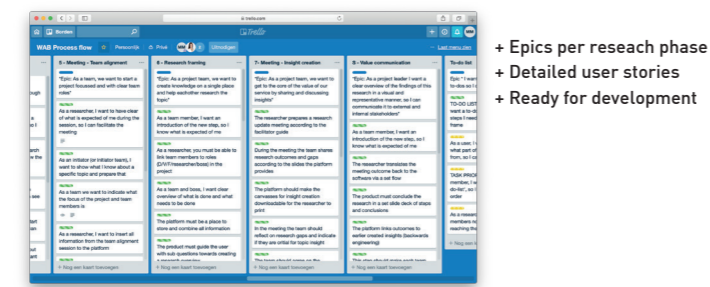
trello.com

Borden

Trello

WAB Process flow

Persoonlijk

Privé

Uitnodigen

Laat menu zien

5 – Meeting - Team alignment

As a team, we want to start a project focussed and with clear team roles

As a researcher, I want to have clear of what is expected of me during the session, so I can facilitate the meeting

As an initiator (or initiator team), I want to show what I know about a specific topic and prepare that

As a team we want to indicate what the focus of the project and team members is

As a researcher, I want to insert all information from the team alignment session to the platform

+ Nog een kaart toevoegen

6 – Research framing

"Epic: As a team, we want to create knowledge on a single place and help eachother research the topic"

As a team member, I want an introduction of the new step, so I know what is expected of me

As a researcher, you must be able to link team members to roles (DIY/F/researcher/bos) in the project

As a team and boss, I want clear overview of what is done and what needs to be done

The platform must be a place to store and combine all information

The product must guide the user with sub questions towards creating a research overview

+ Nog een kaart toevoegen

7 – Meeting – Insight creation

"Epic: As a project team, we want to get to the core of the value of our service by sharing and discussing insights"

The researcher prepares a research update meeting according to the facilitator guide

During the meeting the team shares research outcomes and gaps according to the slides the platform provides

The platform should make the canvasses for insight creation downloadable for the researcher to print

In the meeting the team should reflect on research gaps and indicate if they are critical for topic insight

+ Nog een kaart toevoegen

8 – Value communication

"Epic: As a project leader I want a clear overview of the findings of this research in a visual and representative manner, so I can communicate it to external and internal stakeholders"

As a team member, I want an introduction of the new step, so I know what is expected of me

The researcher translates the meeting outcome back to the software via a set flow

The product must conclude the research in a set slide deck of steps and conclusions

The platform links outcomes to earlier created insights (backwards engineering)

+ Nog een kaart toevoegen

To-do list

+ Nog een kaart toevoegen

+ Epics per reseach phase
+ Detailed user stories
+ Ready for development